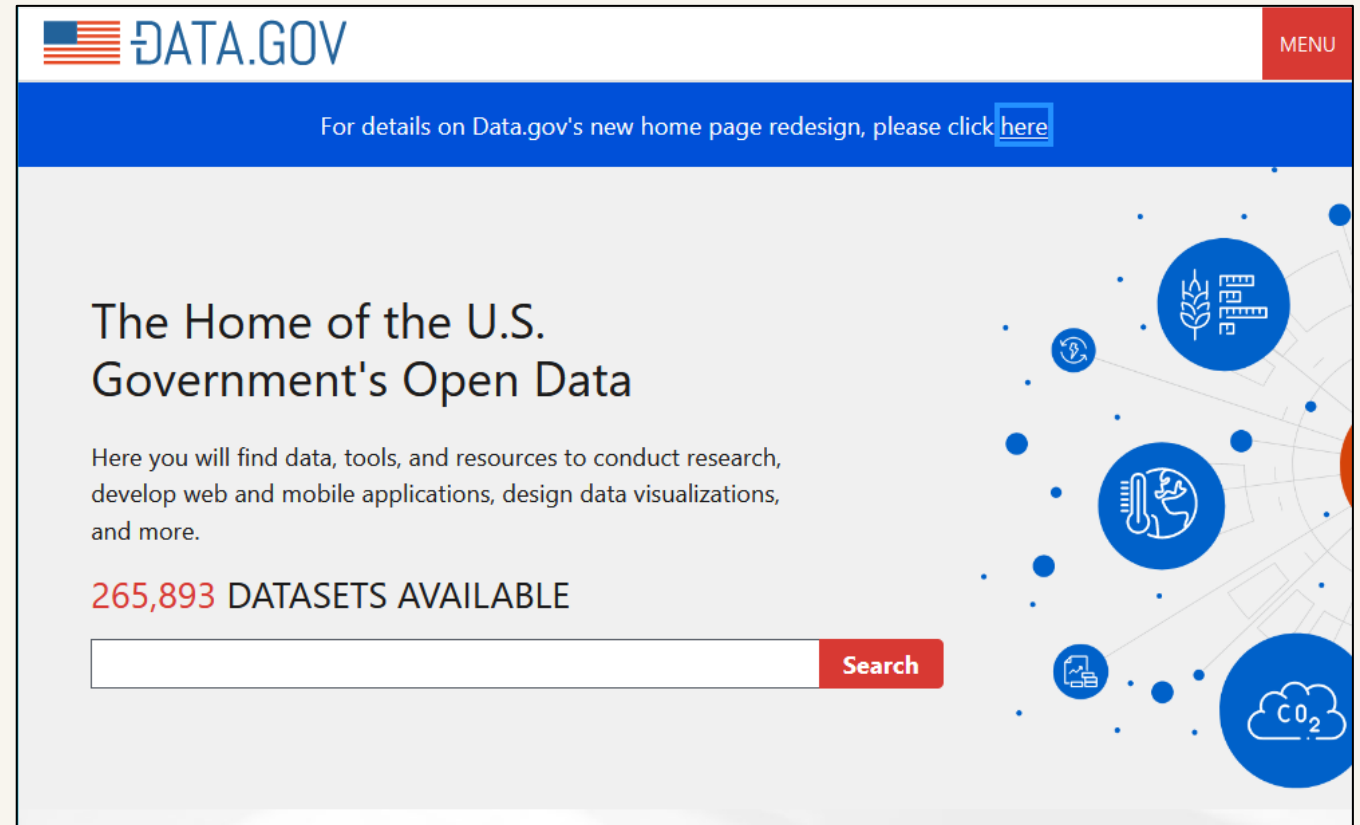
DATA.GOV

MENU

For details on Data.gov's new home page redesign, please click here

The Home of the U.S. Government's Open Data

Here you will find data, tools, and resources to conduct research, develop web and mobile applications, design data visualizations, and more.

265,893 DATASETS AVAILABLE

Search

$CO_2$